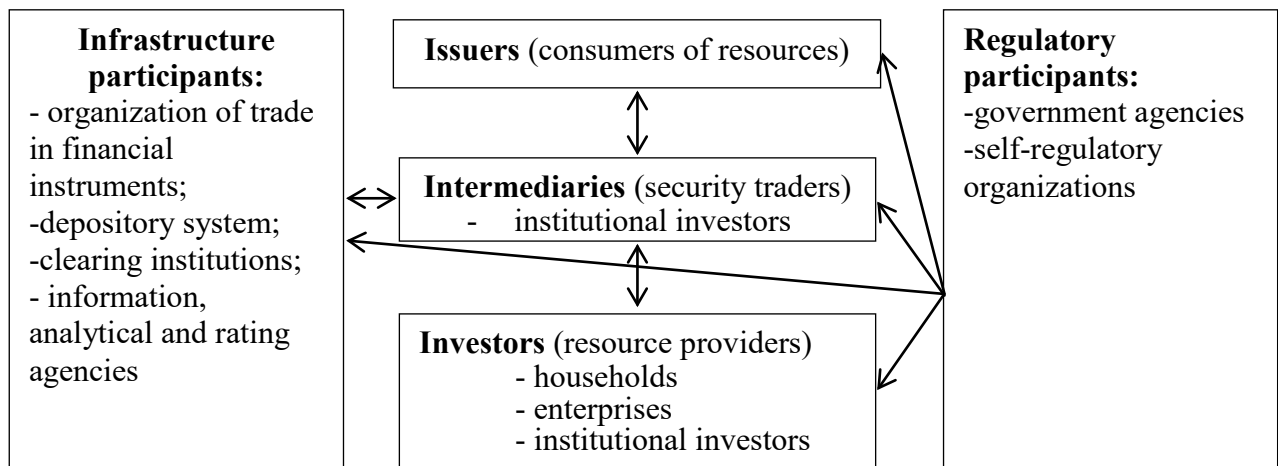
**Infrastructure participants:**
- organization of trade in financial instruments;
-depository system;
-clearing institutions;
- information, analytical and rating agencies

**Issuers** (consumers of resources)

**Intermediaries** (security traders)
- institutional investors

**Investors** (resource providers)
- households
- enterprises
- institutional investors

**Regulatory participants:**
-government agencies
-self-regulatory organizations